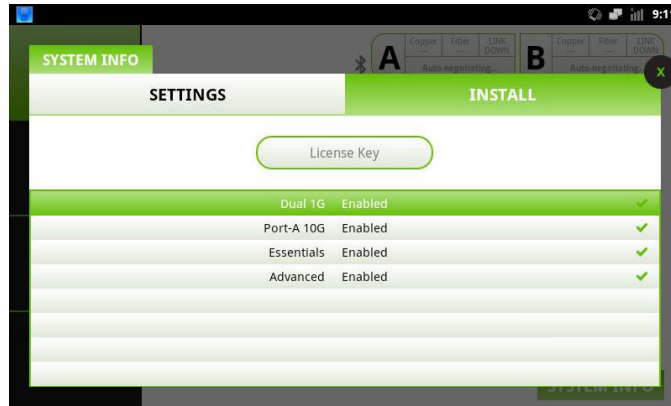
9:1

SYSTEM INFO

A Copper Fiber LINK DOWN Auto-negotiating...

B Copper Fiber LINK DOWN Auto-negotiating...

X

SETTINGS

INSTALL

License Key

| | |
|---|---|
| Dual 1G | Enabled |
| Port-A 10G | Enabled |
| Essentials | Enabled |
| Advanced | Enabled |

SYSTEM INFO